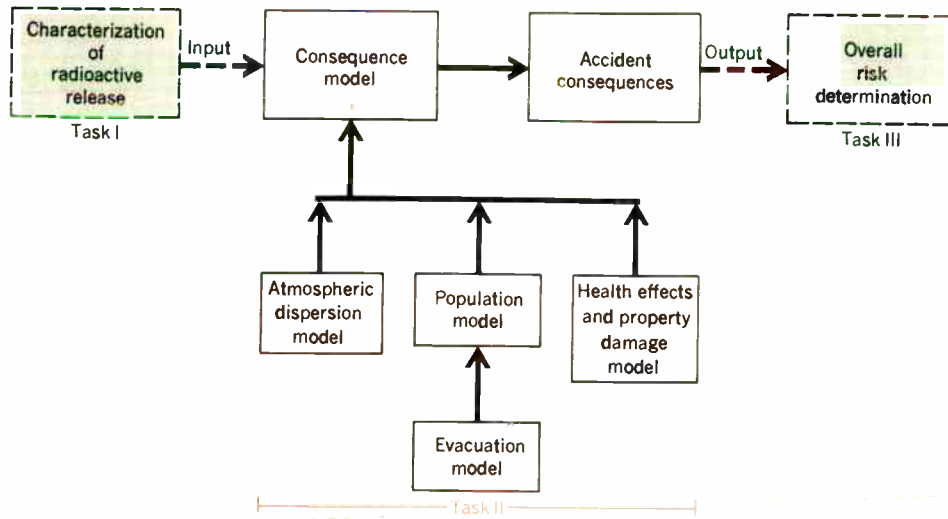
Characterization of radioactive release

Task I

Input

Consequence model

Accident consequences

Output

Overall risk determination

Task III

Atmospheric dispersion model

Population model

Health effects and property damage model

Evacuation model

Task II